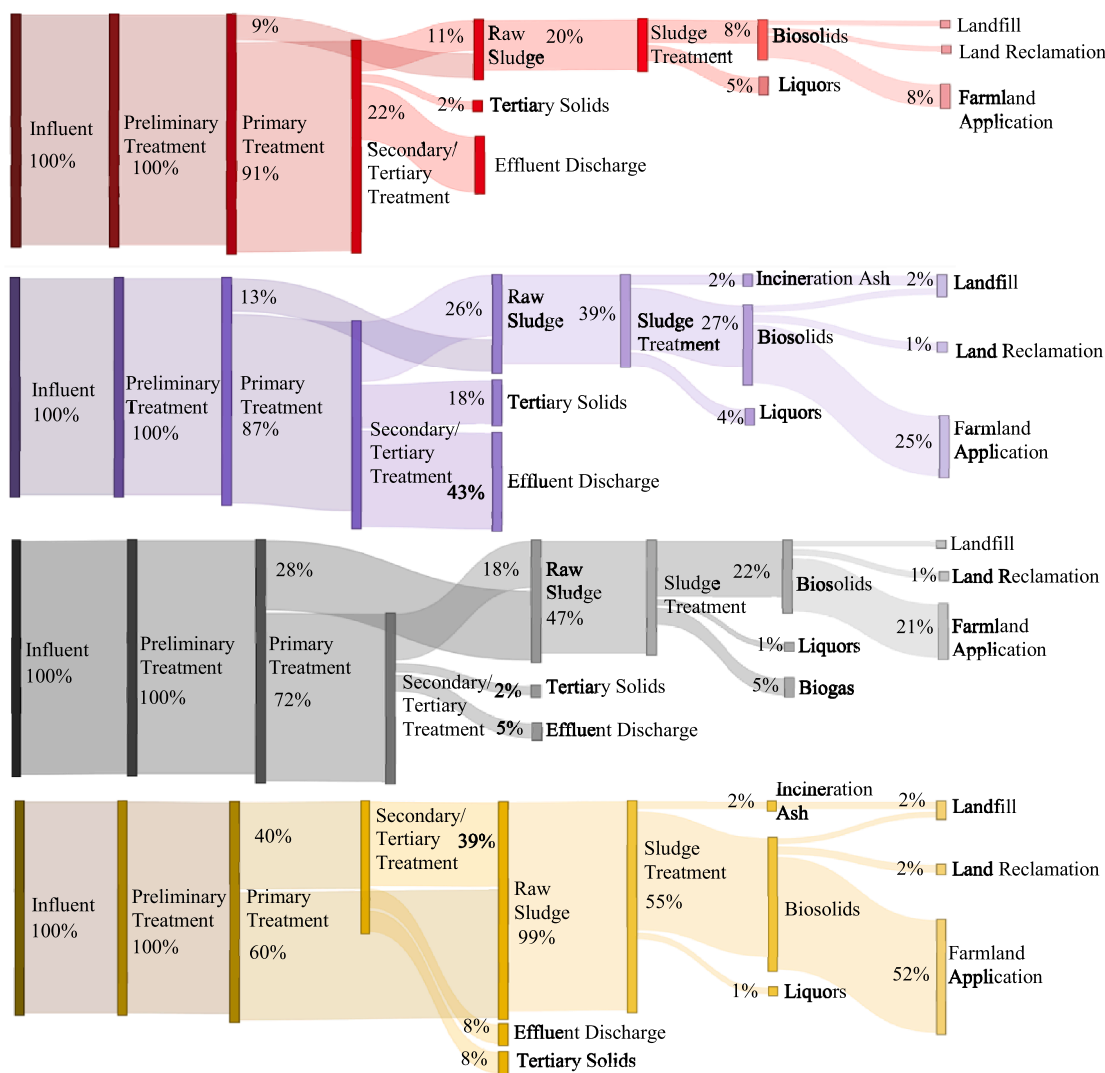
Influent 100%
Preliminary Treatment 100%
9%
Primary Treatment 91%
11%
Raw Sludge
20%
Sludge Treatment
8%
Biosolids
Landfill
Land Reclamation
22%
Secondary/ Tertiary Treatment
2%
Tertiary Solids
5%
Liquors
8%
Farmland Application
Effluent Discharge

Influent 100%
Preliminary Treatment 100%
13%
Primary Treatment 87%
26%
Raw Sludge
39%
Sludge Treatment
2%
Incineration Ash
2%
Landfill
27%
Biosolids
1%
Land Reclamation
18%
Tertiary Solids
Secondary/ Tertiary Treatment
43%
Effluent Discharge
4%
Liquors
25%
Farmland Application

Influent 100%
Preliminary Treatment 100%
28%
Primary Treatment 72%
18%
Raw Sludge 47%
Sludge Treatment
22%
Biosolids
Landfill
1%
Land Reclamation
21%
Farmland Application
1%
Liquors
5%
Biogas
Secondary/ Tertiary Treatment
2%
Tertiary Solids
5%
Effluent Discharge

Influent 100%
Preliminary Treatment 100%
40%
Primary Treatment 60%
Secondary/ Tertiary Treatment
39%
Raw Sludge 99%
Sludge Treatment 55%
2%
Incineration Ash
2%
Landfill
Biosolids
2%
Land Reclamation
52%
Farmland Application
1%
Liquors
8%
Effluent Discharge
8%
Tertiary Solids